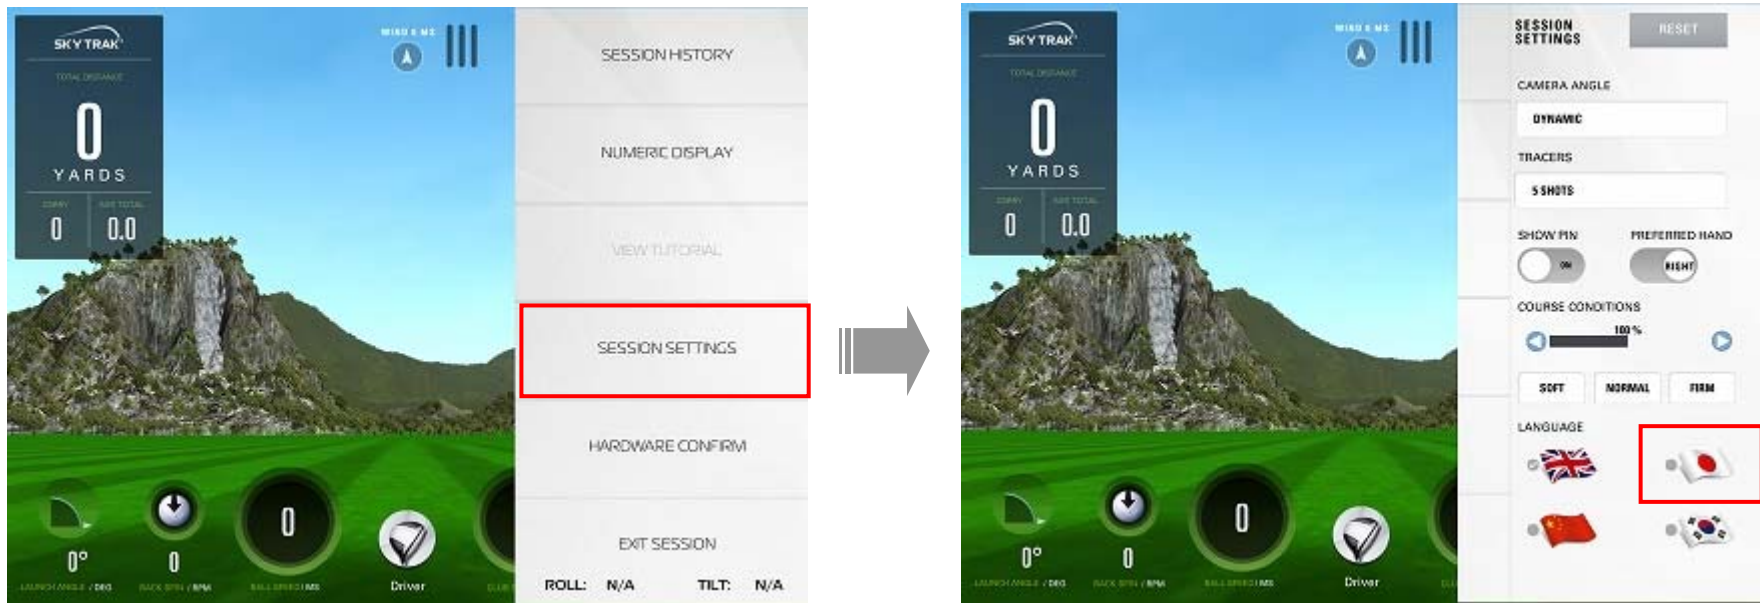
SKY TRAK

TOTAL DISTANCE

0

YARDS

CARRY 0

SIDE TOTAL 0.0

WIND 0 MS

0°
LAUNCH ANGLE / DEG

0
BACK SPIN / RPM

0
BALL SPEED / MS

Driver

SESSION HISTORY

NUMERIC DISPLAY

VIEW TUTORIAL

SESSION SETTINGS

HARDWARE CONFIRM

EXIT SESSION

ROLL: N/A TILT: N/A

SKY TRAK

TOTAL DISTANCE

0

YARDS

CARRY 0

SIDE TOTAL 0.0

WIND 0 MS

0°
LAUNCH ANGLE / DEG

0
BACK SPIN / RPM

0
BALL SPEED / MS

Driver

SESSION SETTINGS

RESET

CAMERA ANGLE

DYNAMIC

TRACERS

5 SHOTS

SHOW PIN

ON

PREFERRED HAND

RIGHT

COURSE CONDITIONS

100 %

SOFT NORMAL FIRM

LANGUAGE